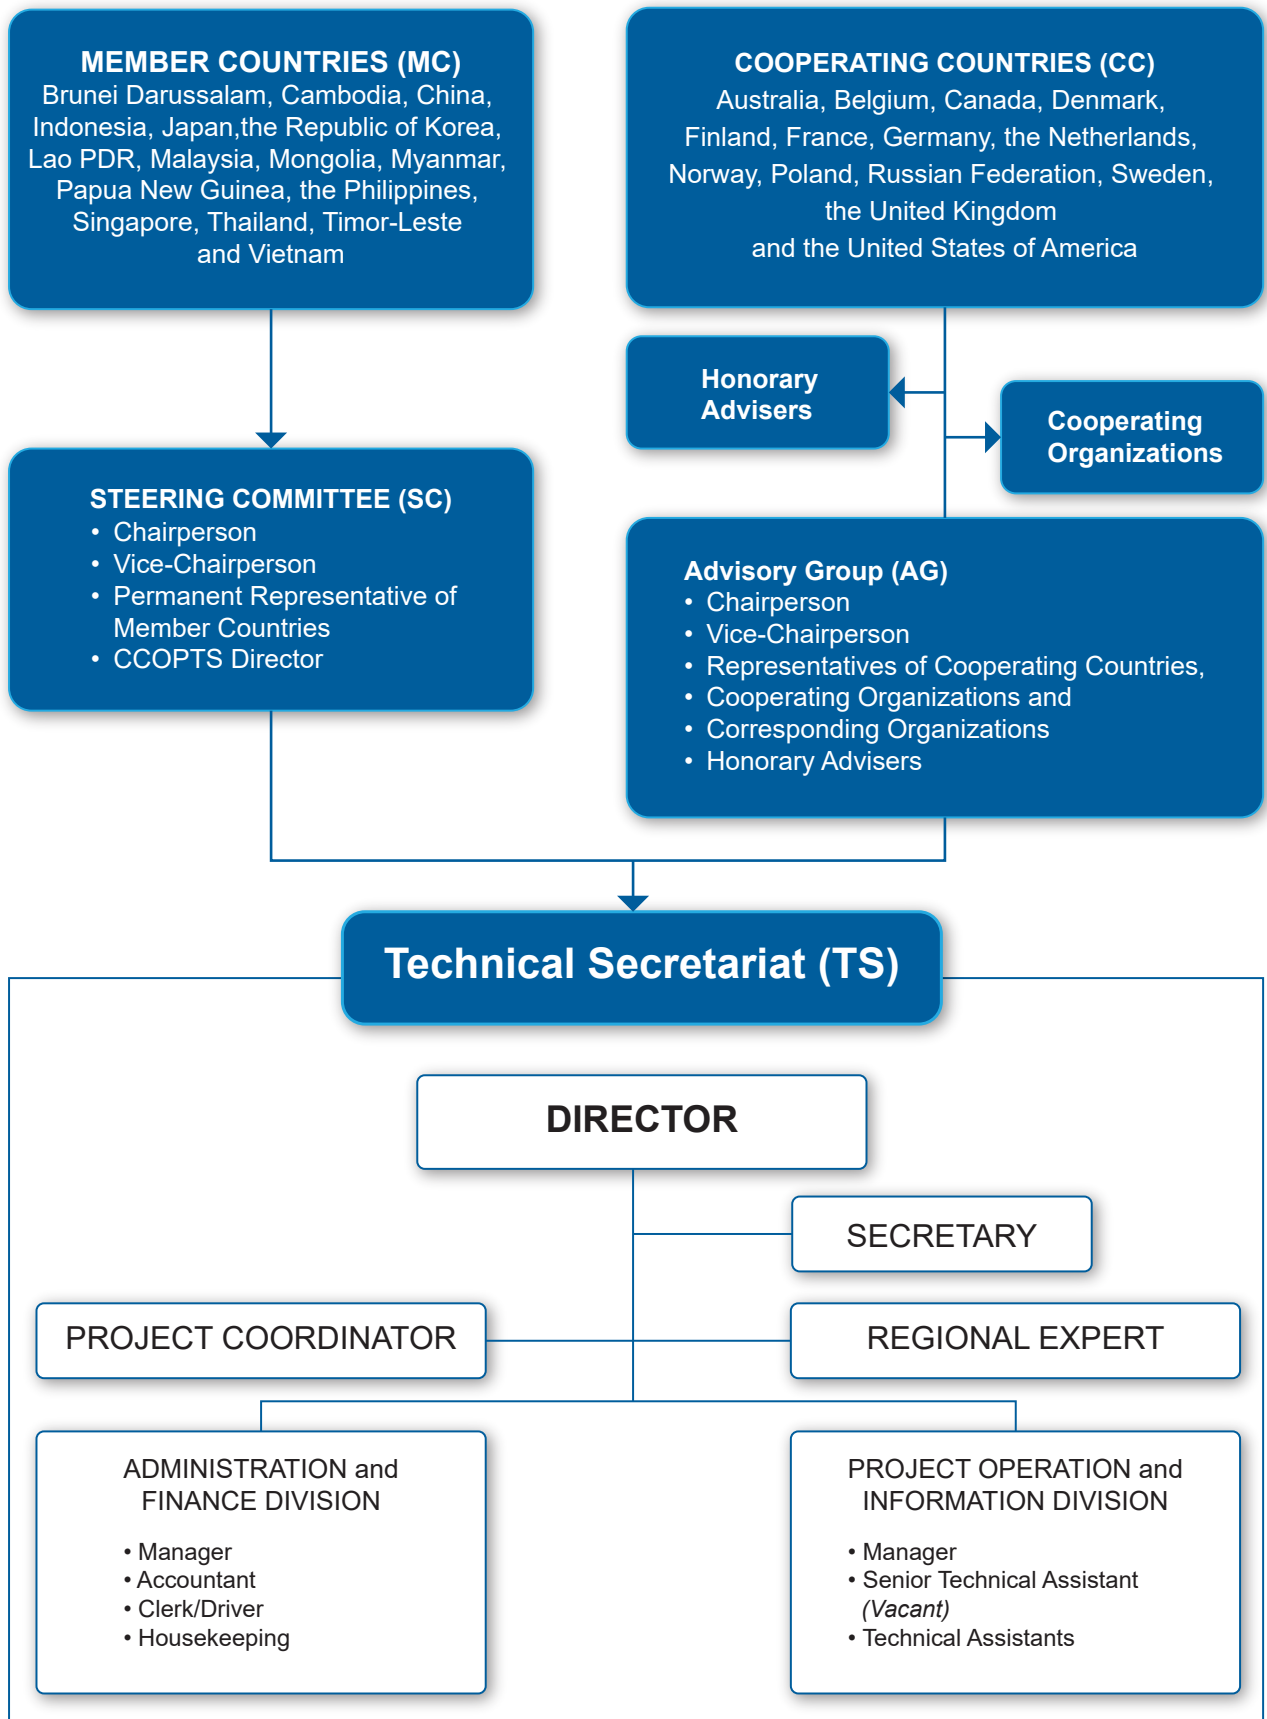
MEMBER COUNTRIES (MC)
Brunei Darussalam, Cambodia, China, Indonesia, Japan,the Republic of Korea, Lao PDR, Malaysia, Mongolia, Myanmar, Papua New Guinea, the Philippines, Singapore, Thailand, Timor-Leste and Vietnam

COOPERATING COUNTRIES (CC)
Australia, Belgium, Canada, Denmark, Finland, France, Germany, the Netherlands, Norway, Poland, Russian Federation, Sweden, the United Kingdom and the United States of America

Honorary Advisers

Cooperating Organizations

STEERING COMMITTEE (SC)
• Chairperson
• Vice-Chairperson
• Permanent Representative of Member Countries
• CCOPTS Director

Advisory Group (AG)
• Chairperson
• Vice-Chairperson
• Representatives of Cooperating Countries,
• Cooperating Organizations and
• Corresponding Organizations
• Honorary Advisers

Technical Secretariat (TS)

DIRECTOR

SECRETARY

PROJECT COORDINATOR

REGIONAL EXPERT

ADMINISTRATION and FINANCE DIVISION
• Manager
• Accountant
• Clerk/Driver
• Housekeeping

PROJECT OPERATION and INFORMATION DIVISION
• Manager
• Senior Technical Assistant (Vacant)
• Technical Assistants